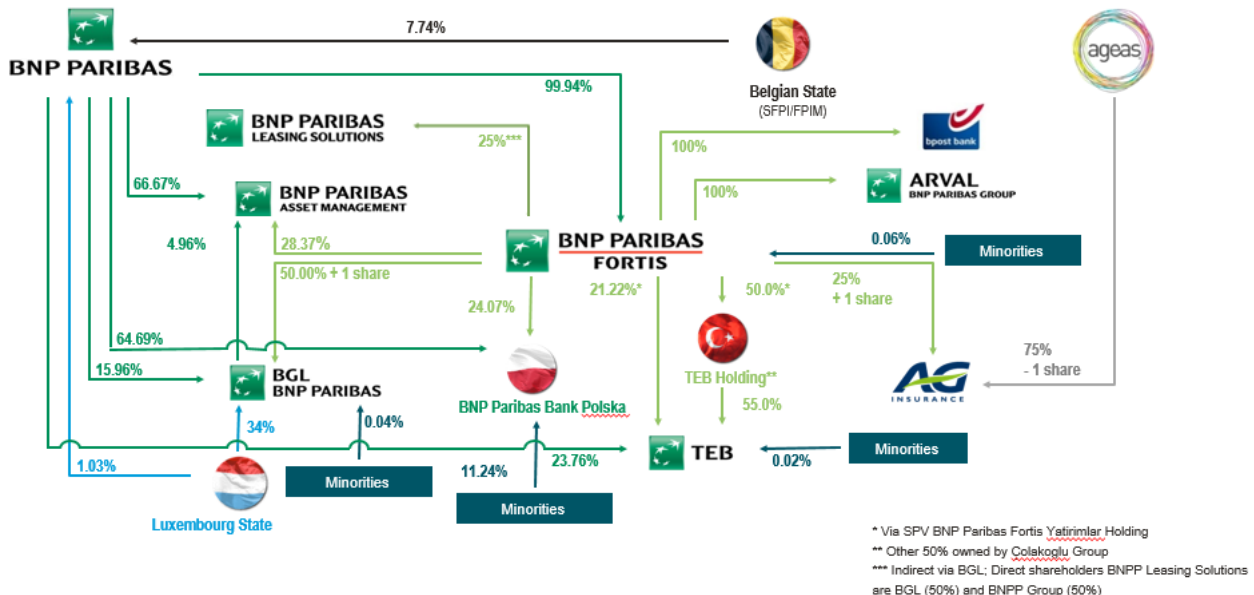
BNP PARIBAS

7.74%

Belgian State
(SFPI/FPIM)

ageas

99.94%

BNP PARIBAS
LEASING SOLUTIONS

25%***

100%

bpost bank

100%

ARVAL
BNP PARIBAS GROUP

66.67%

BNP PARIBAS
ASSET MANAGEMENT

4.96%

28.37%

BNP PARIBAS
FORTIS

0.06%

Minorities

50.00% + 1 share

24.07%

21.22%*

50.0%*

25%
+ 1 share

64.69%

TEB Holding**

75%
- 1 share

15.96%

BGL
BNP PARIBAS

BNP Paribas Bank Polska

55.0%

AG INSURANCE

34%

0.04%

Minorities

TEB

0.02%

1.03%

11.24%

23.76%

Minorities

Minorities

Luxembourg State

* Via SPV BNP Paribas Fortis Yatirimlar Holding
** Other 50% owned by Colakoglu Group
*** Indirect via BGL; Direct shareholders BNPP Leasing Solutions are BGL (50%) and BNPP Group (50%)